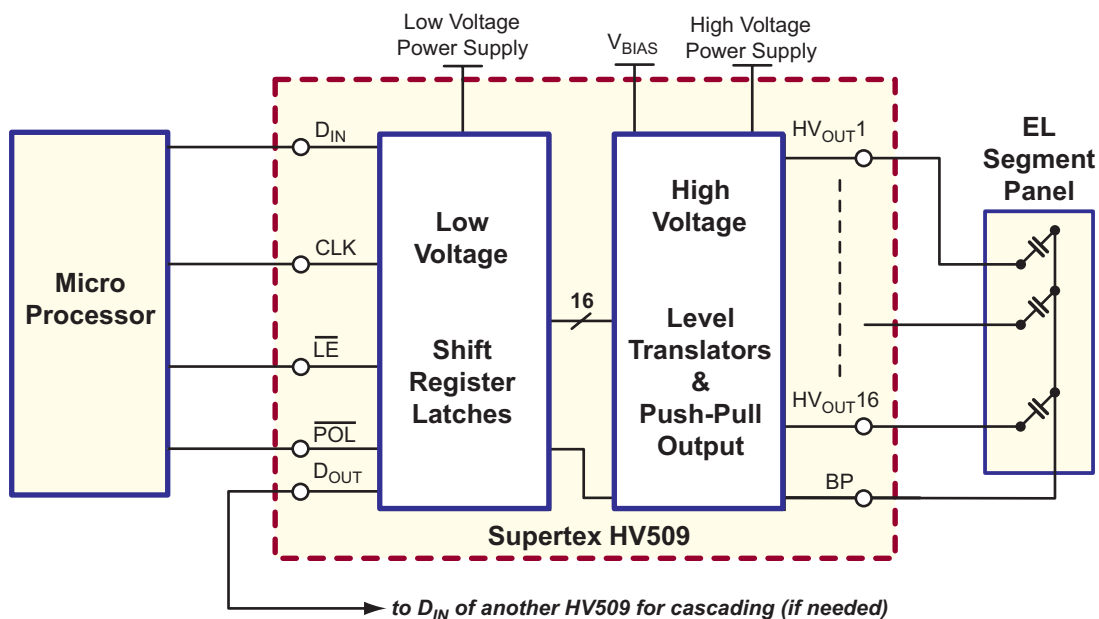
Low Voltage Power Supply

$V_{BIAS}$

High Voltage Power Supply

Micro Processor

$D_{IN}$

CLK

$\overline{LE}$

$\overline{POL}$

$D_{OUT}$

Low Voltage

Shift Register Latches

16

High Voltage

Level Translators & Push-Pull Output

$HV_{OUT}1$

$HV_{OUT}16$

BP

EL Segment Panel

Supertex HV509

to $D_{IN}$ of another HV509 for cascading (if needed)